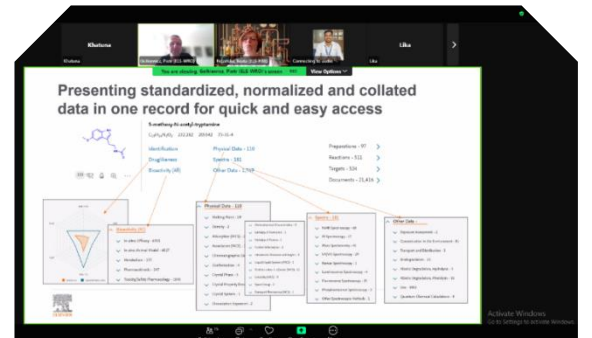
Khatuna

Khatuna

Connecting to audio

Lika

Lika

You are viewing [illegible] screen

View Options

Presenting standardized, normalized and collated data in one record for quick and easy access

5-methoxy-N-acetyl-tryptamine

Identification

Physical Data - 110

Preparations - 97

Drug/Genes

Spectra - 141

Reactions - 593

Bioactivity (40)

Other Data - 2,769

Targets - 324

Documents - 21,416

Physical Data - 110

Spectra - 141

Other Data

Activate Windows
Go to Settings to activate Windows.